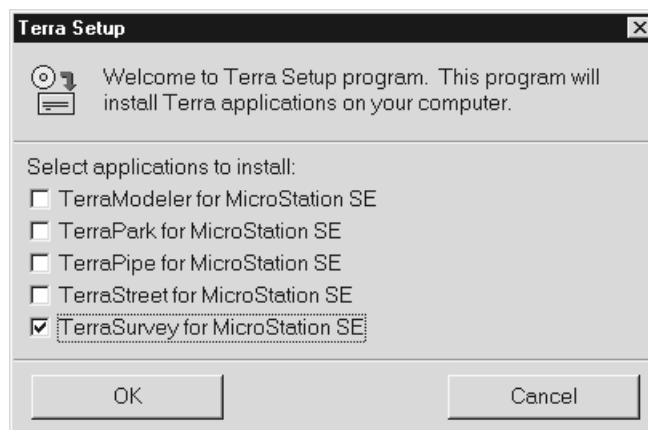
Terra Setup

Welcome to Terra Setup program. This program will install Terra applications on your computer.

Select applications to install:

☐ TerraModeler for MicroStation SE
☐ TerraPark for MicroStation SE
☐ TerraPipe for MicroStation SE
☐ TerraStreet for MicroStation SE
☑ TerraSurvey for MicroStation SE

OK

Cancel